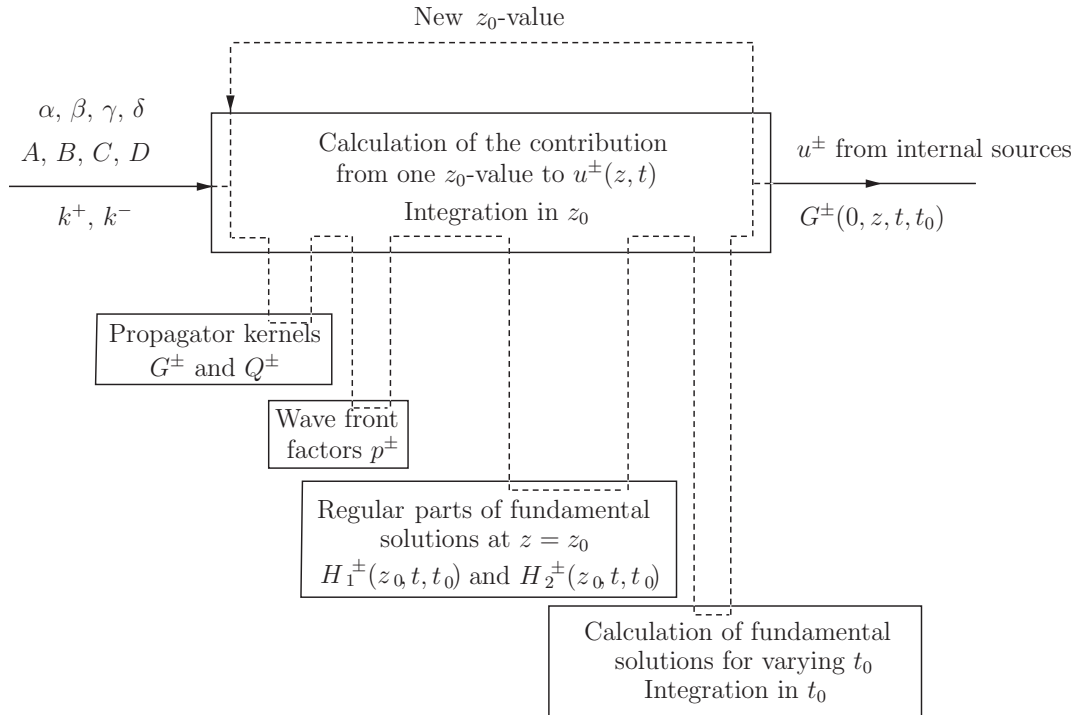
New $z_0$-value

$\alpha$, $\beta$, $\gamma$, $\delta$
$A$, $B$, $C$, $D$

$k^+$, $k^-$

Calculation of the contribution from one $z_0$-value to $u^{\pm}(z,t)$

Integration in $z_0$

$u^{\pm}$ from internal sources

$G^{\pm}(0,z,t,t_0)$

Propagator kernels $G^{\pm}$ and $Q^{\pm}$

Wave front factors $p^{\pm}$

Regular parts of fundamental solutions at $z = z_0$
$H_1^{\pm}(z_0,t,t_0)$ and $H_2^{\pm}(z_0,t,t_0)$

Calculation of fundamental solutions for varying $t_0$
Integration in $t_0$